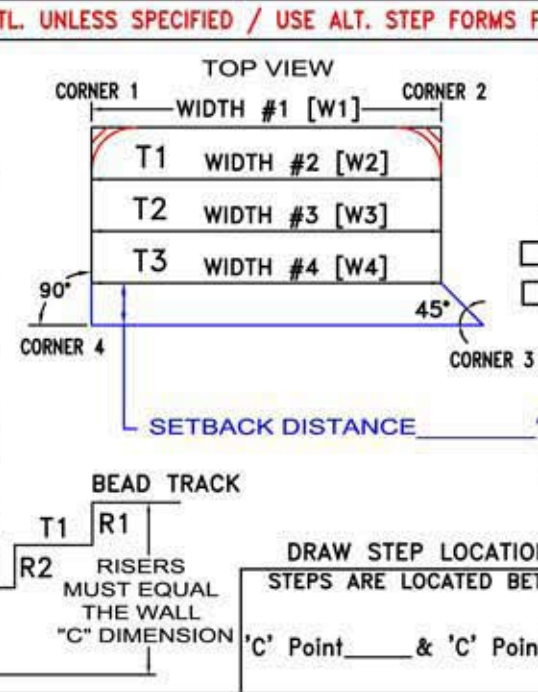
TL. UNLESS SPECIFIED / USE ALT. STEP FORMS F

TOP VIEW

CORNER 1

WIDTH #1 [W1]

CORNER 2

T1 WIDTH #2 [W2]

T2 WIDTH #3 [W3]

T3 WIDTH #4 [W4]

90°

45°

CORNER 4

CORNER 3

SETBACK DISTANCE

BEAD TRACK

T1

R1

R2

RISERS MUST EQUAL THE WALL "C" DIMENSION

DRAW STEP LOCATIO

STEPS ARE LOCATED BE

'C' Point_____& 'C' Poin